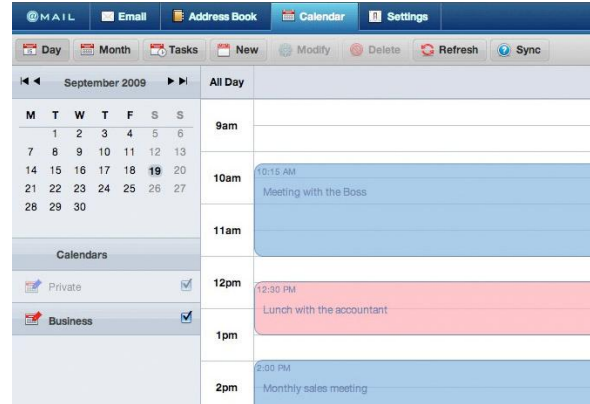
@MAIL Email Address Book Calendar Settings

Day Month Tasks New Modify Delete Refresh Sync

September 2009

| M | T | W | T | F | S | S |
|---|---|---|---|---|---|---|
| | 1 | 2 | 3 | 4 | 5 | 6 |
| 7 | 8 | 9 | 10 | 11 | 12 | 13 |
| 14 | 15 | 16 | 17 | 18 | 19 | 20 |
| 21 | 22 | 23 | 24 | 25 | 26 | 27 |
| 28 | 29 | 30 | | | | |

Calendars

Private

Business

All Day

9am

10am

10:15 AM
Meeting with the Boss

11am

12pm

12:30 PM
Lunch with the accountant

1pm

2pm

2:00 PM
Monthly sales meeting